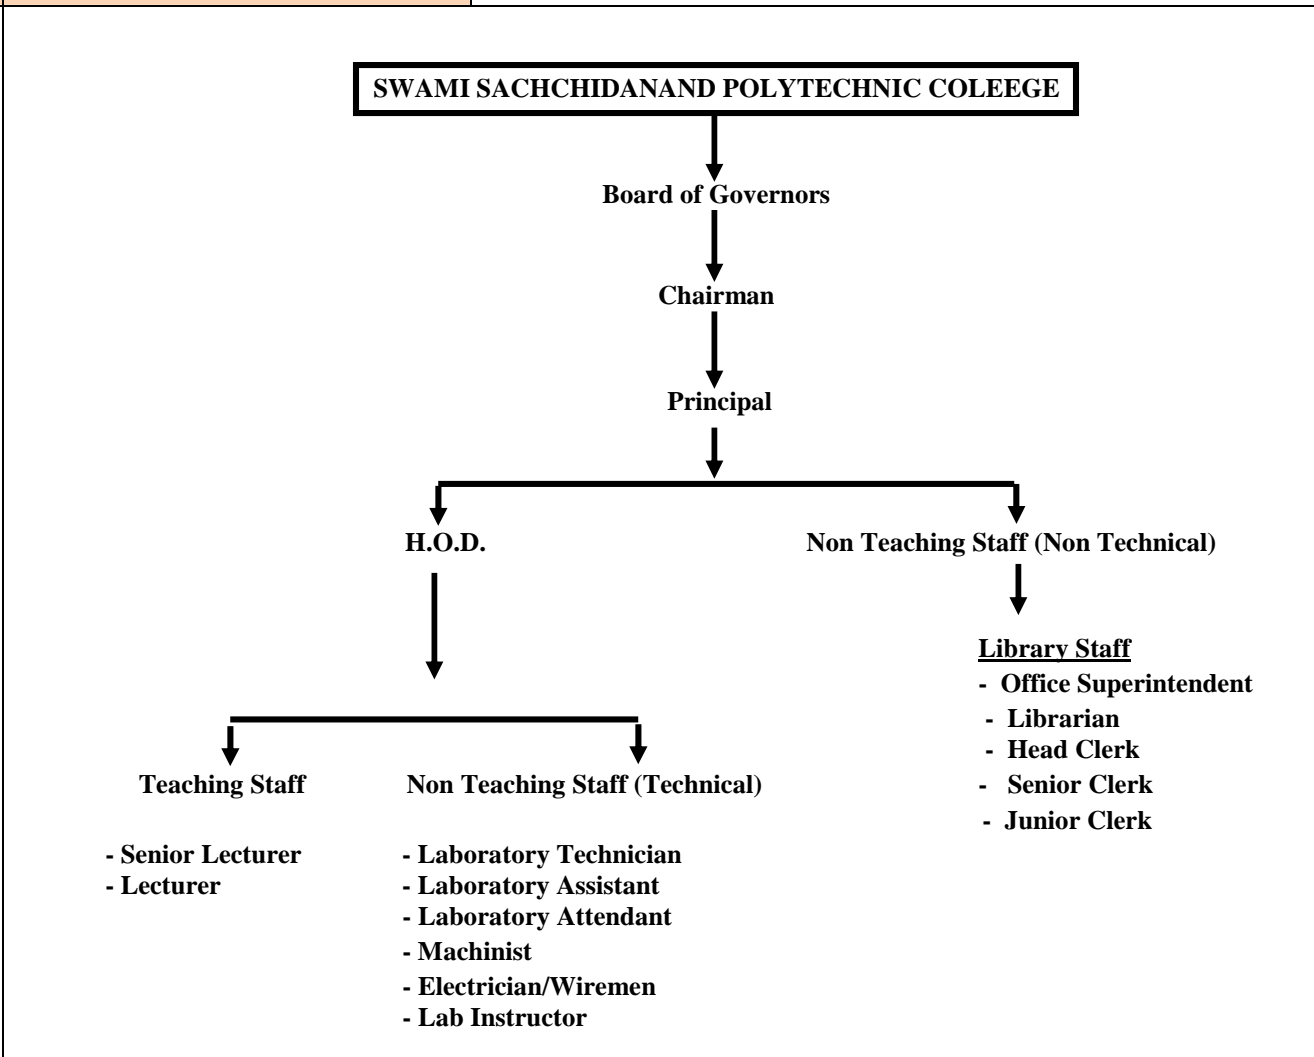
SWAMI SACHCHIDANAND POLYTECHNIC COLEEGE

Board of Governors

Chairman

Principal

H.O.D.

Non Teaching Staff (Non Technical)

Library Staff
- Office Superintendent
- Librarian
- Head Clerk
- Senior Clerk
- Junior Clerk

Teaching Staff

- Senior Lecturer
- Lecturer

Non Teaching Staff (Technical)

- Laboratory Technician
- Laboratory Assistant
- Laboratory Attendant
- Machinist
- Electrician/Wiremen
- Lab Instructor